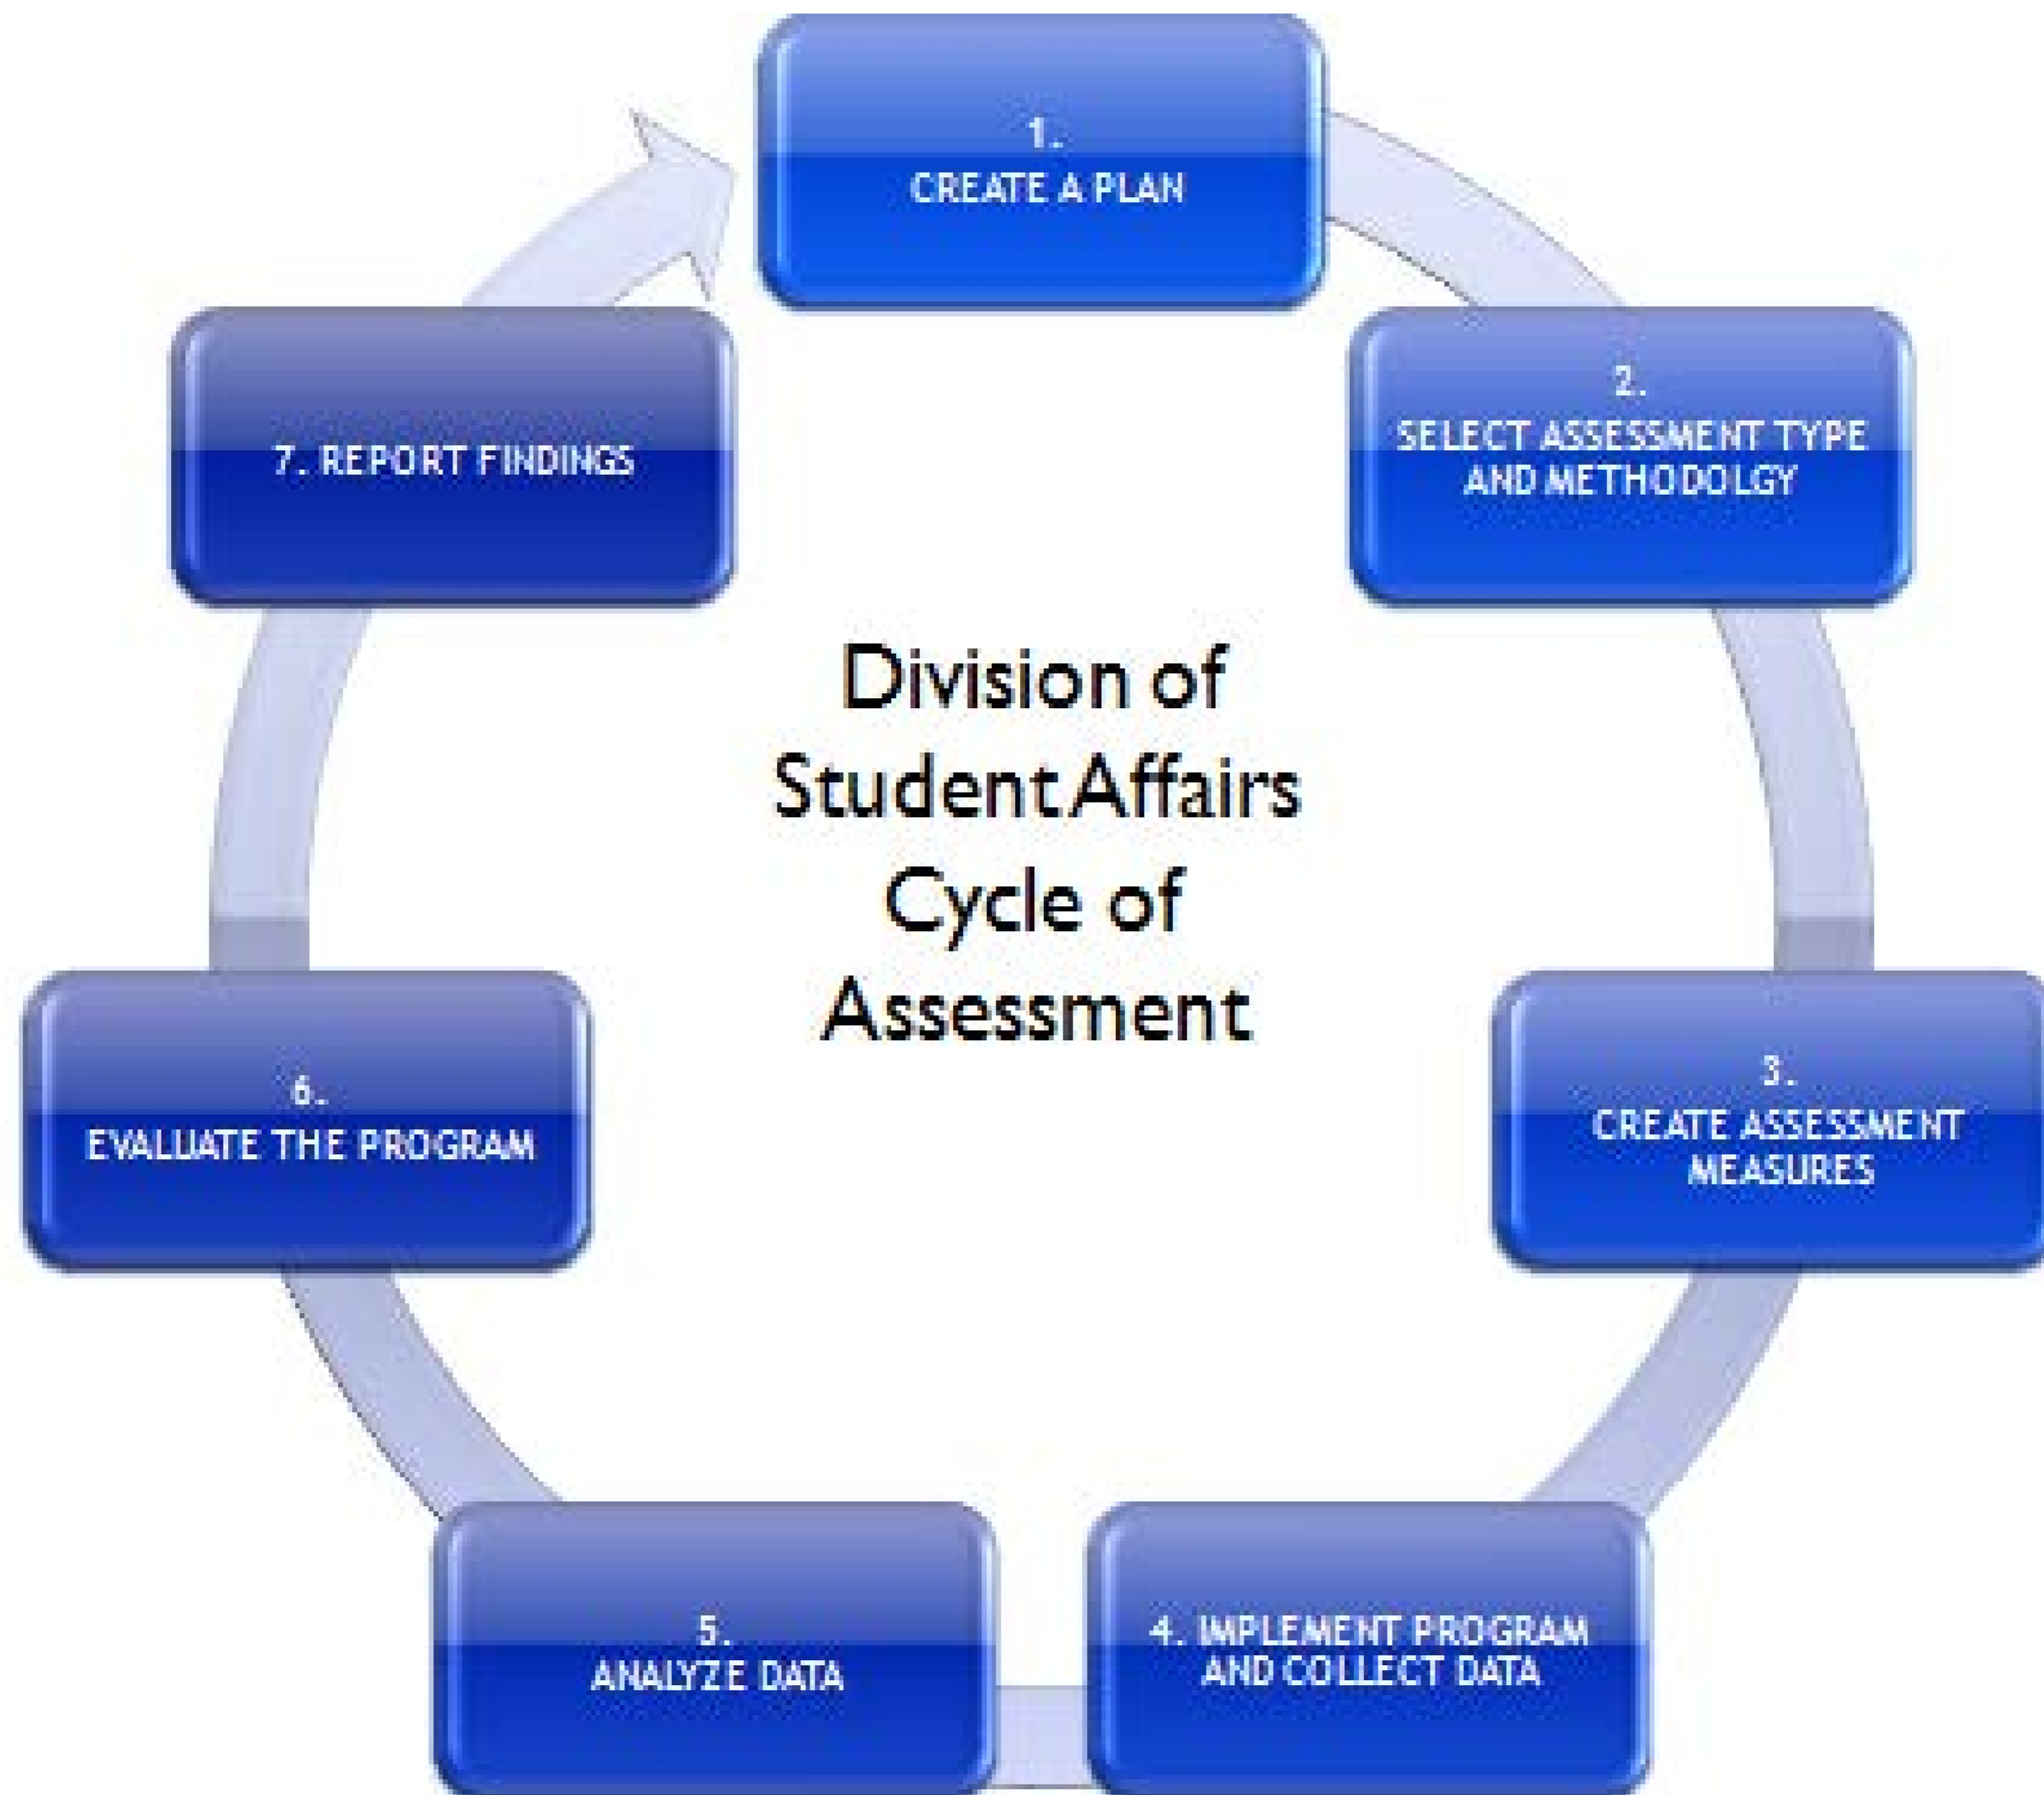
1.
CREATE A PLAN

2.
SELECT ASSESSMENT TYPE AND METHODOLGY

3.
CREATE ASSESSMENT MEASURES

4. IMPLEMENT PROGRAM AND COLLECT DATA

5.
ANALYZE DATA

6.
EVALUATE THE PROGRAM

7. REPORT FINDINGS

Division of Student Affairs Cycle of Assessment